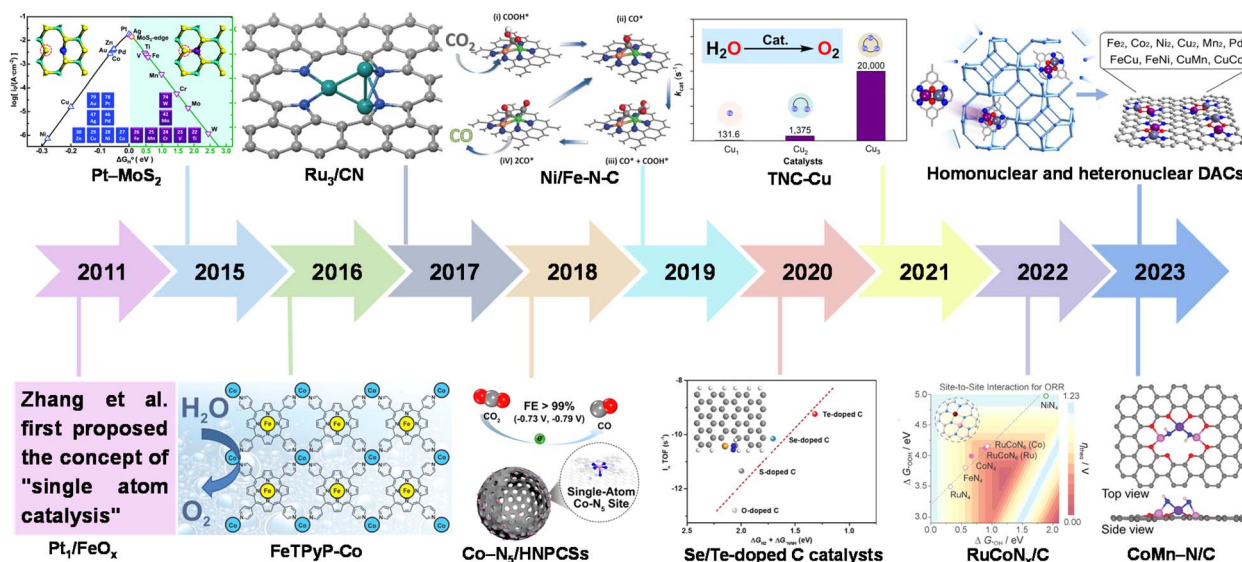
Pt–MoS$_2$

Ru$_3$/CN

(i) COOH*
(ii) CO*
CO$_2$
CO
(iv) 2CO*
(iii) CO* + COOH*
Ni/Fe-N-C

H$_2$O $\xrightarrow{\text{Cat.}}$ O$_2$
$k_{cat}$ (s$^{-1}$)
131.6
1,375
20,000
Cu$_1$
Cu$_2$
Cu$_3$
Catalysts
TNC-Cu

Fe$_2$, Co$_2$, Ni$_2$, Cu$_2$, Mn$_2$, Pd
FeCu, FeNi, CuMn, CuCo
Homonuclear and heteronuclear DACs

2011
2015
2016
2017
2018
2019
2020
2021
2022
2023

Zhang et al. first proposed the concept of "single atom catalysis"
Pt$_1$/FeO$_x$

H$_2$O
O$_2$
Co
Fe
FeTPyP-Co

FE > 99%
(-0.73 V, -0.79 V)
CO$_2$
CO
Single-Atom Co-N$_5$ Site
Co–N$_5$/HNPCSs

-8
-10
-12
Te-doped C
Se-doped C
S-doped C
O-doped C
2.5
2.0
1.5
1.0
Se/Te-doped C catalysts

Site-to-Site Interaction for ORR
NiN$_4$
RuCoN$_4$ (Co)
RuCoN$_4$ (Ru)
CoN$_4$
FeN$_4$
RuN$_4$
$\Delta G_{OOH^*}$ / eV
$\Delta G_{OH^*}$ / eV
5.0
4.5
4.0
3.5
3.0
0.0
0.5
1.0
1.5
2.0
1.23
0.00
$\eta_{ORR}$ / V
RuCoN$_x$/C

Top view
Side view
CoMn–N/C